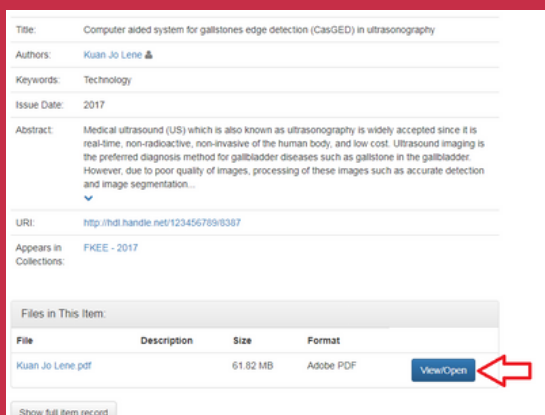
| | |
|---|---|
| Title: | Computer aided system for gallstones edge detection (CasGED) in ultrasonography |
| Authors: | Kuan Jo Lene |
| Keywords: | Technology |
| Issue Date: | 2017 |
| Abstract: | Medical ultrasound (US) which is also known as ultrasonography is widely accepted since it is real-time, non-radioactive, non-invasive of the human body, and low cost. Ultrasound imaging is the preferred diagnosis method for gallbladder diseases such as gallstone in the gallbladder. However, due to poor quality of images, processing of these images such as accurate detection and image segmentation... |
| URI: | http://hdl.handle.net/123456789/8387 |
| Appears in Collections: | FKEE - 2017 |

Files in This Item:

| File | Description | Size | Format | |
|---|---|---|---|---|
| Kuan Jo Lene.pdf | | 61.82 MB | Adobe PDF | View/Open |

Show full item record